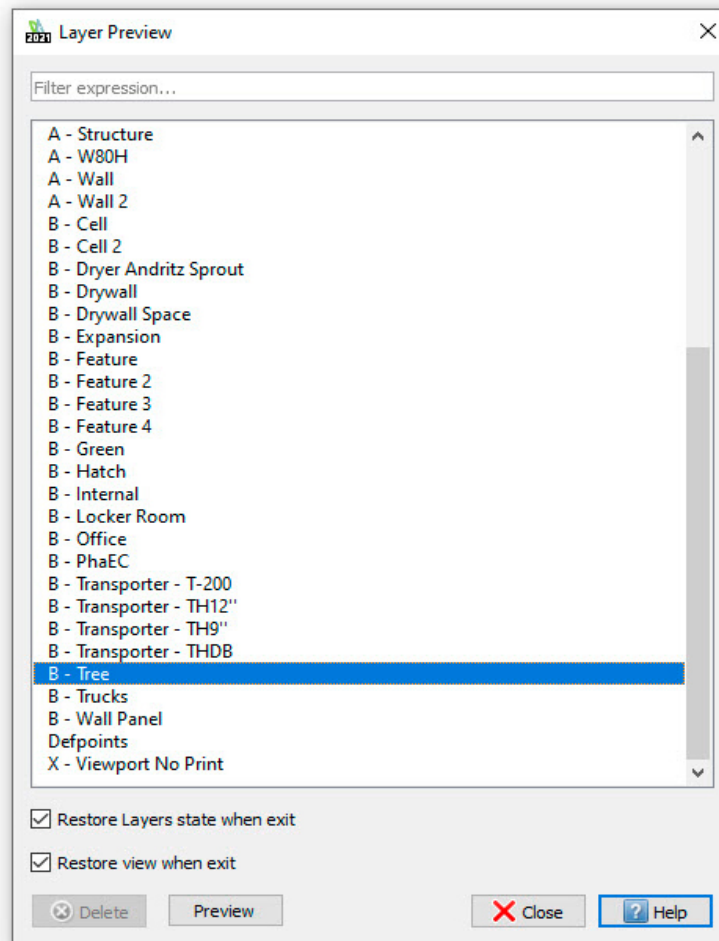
2021 Layer Preview

Filter expression...

A - Structure
A - W80H
A - Wall
A - Wall 2
B - Cell
B - Cell 2
B - Dryer Andritz Sprout
B - Drywall
B - Drywall Space
B - Expansion
B - Feature
B - Feature 2
B - Feature 3
B - Feature 4
B - Green
B - Hatch
B - Internal
B - Locker Room
B - Office
B - PhaEC
B - Transporter - T-200
B - Transporter - TH12''
B - Transporter - TH9''
B - Transporter - THDB
B - Tree
B - Trucks
B - Wall Panel
Defpoints
X - Viewport No Print

Restore Layers state when exit

Restore view when exit

Delete
Preview
Close
Help